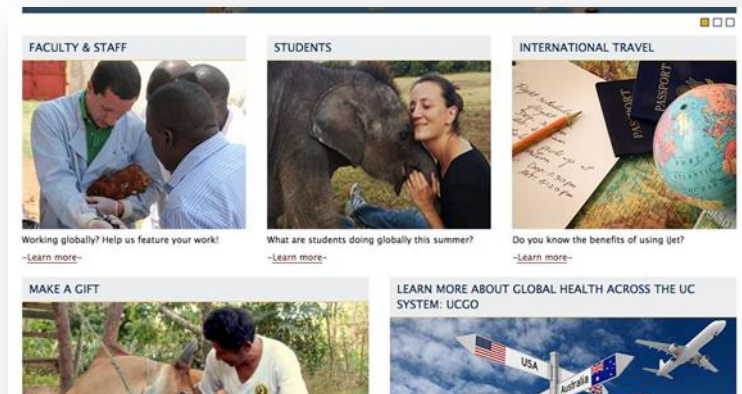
FACULTY & STAFF

Working globally? Help us feature your work!

-Learn more-

STUDENTS

What are students doing globally this summer?

-Learn more-

INTERNATIONAL TRAVEL

Do you know the benefits of using iJet?

-Learn more-

MAKE A GIFT

LEARN MORE ABOUT GLOBAL HEALTH ACROSS THE UC SYSTEM: UCGO

USA

Australia